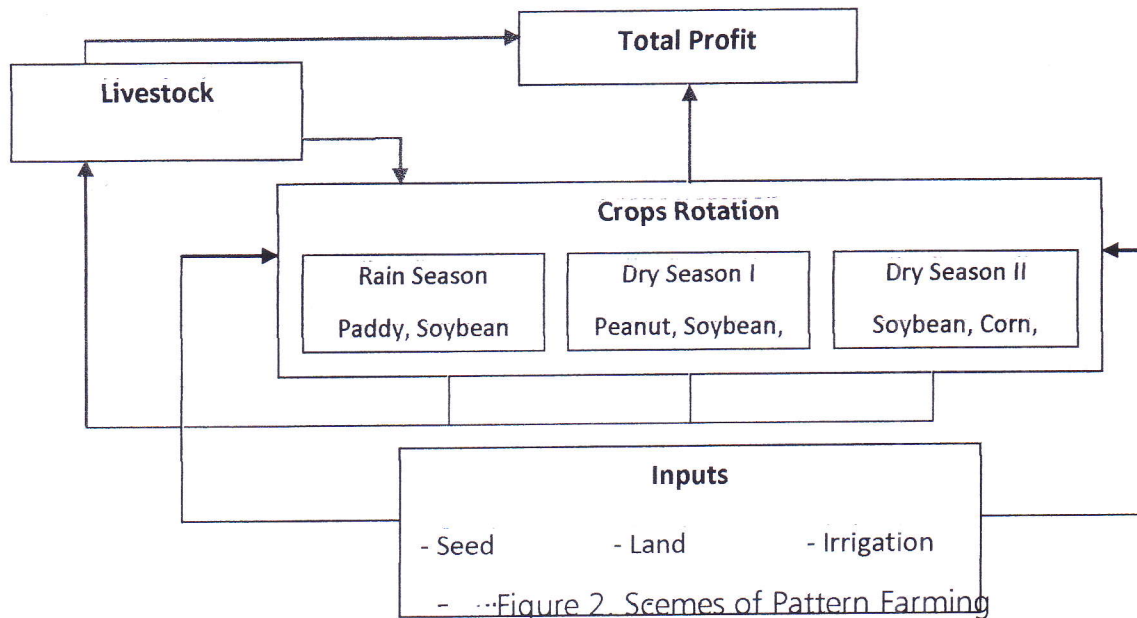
Total Profit

Livestock

Crops Rotation

Rain Season

Paddy, Soybean

Dry Season I

Peanut, Soybean,

Dry Season II

Soybean, Corn,

Inputs

- Seed

- Land

- Irrigation

- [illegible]

Figure 2. Scemes of Pattern Farming